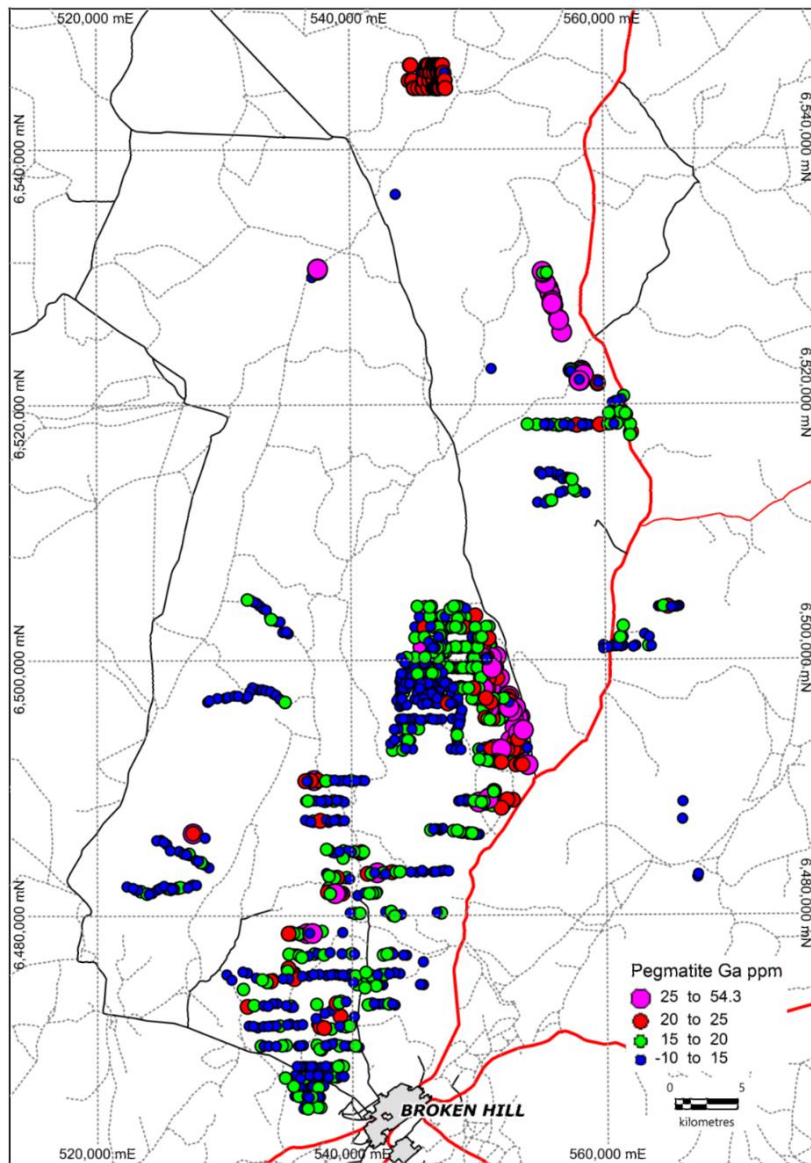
520,000 mE
540,000 mE
560,000 mE
6,540,000 mN
6,540,000 mN
6,520,000 mN
6,520,000 mN
6,500,000 mN
6,500,000 mN
6,480,000 mN
6,480,000 mN
Pegmatite Ga ppm
25 to 54.3
20 to 25
15 to 20
-10 to 15
0
5
kilometres
BROKEN HILL
520,000 mE
540,000 mE
560,000 mE